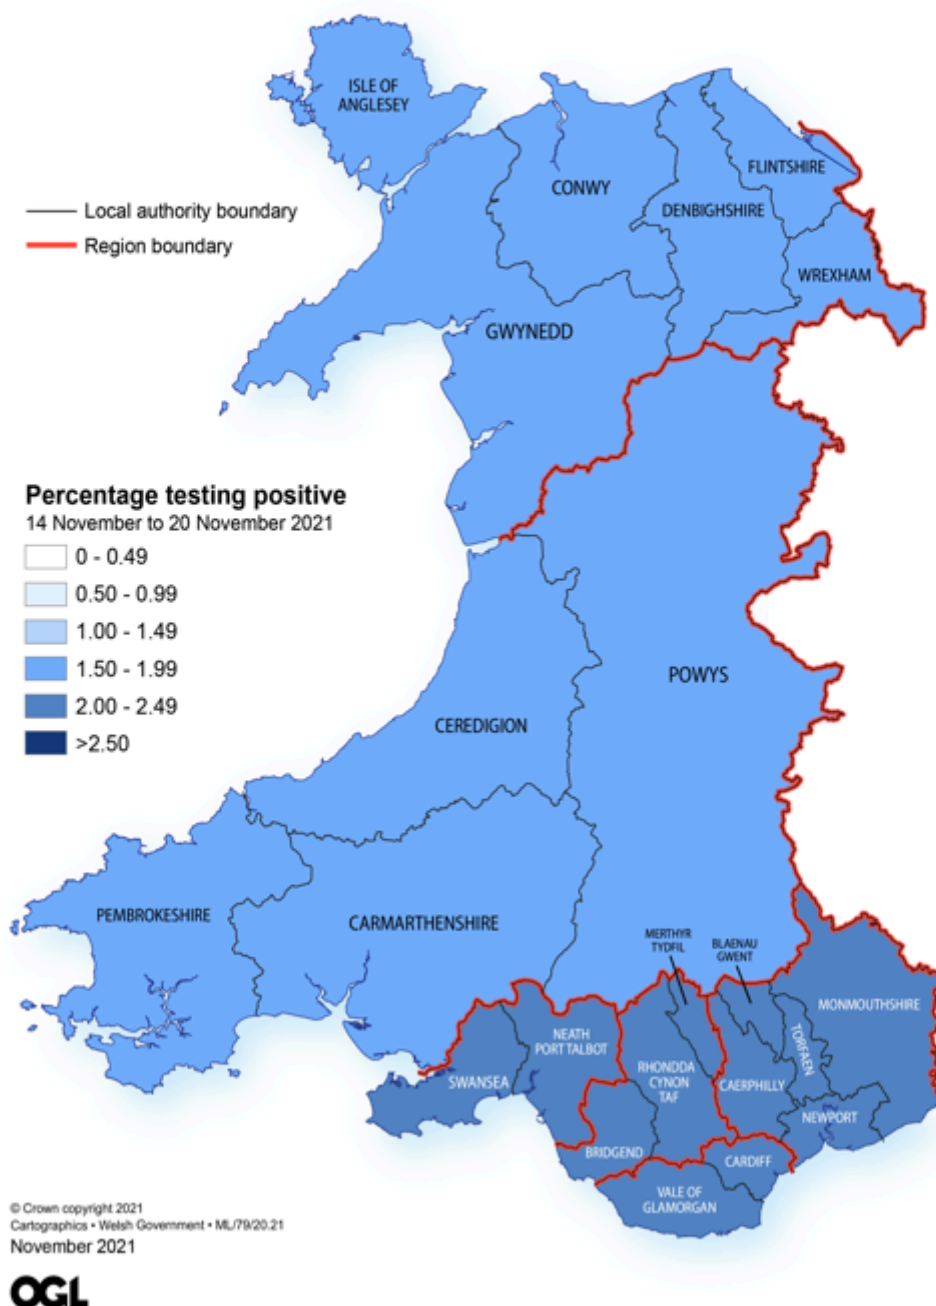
ISLE OF ANGLESEY

CONWY

FLINTSHIRE

DENBIGHSHIRE

WREXHAM

GWYNEDD

Local authority boundary
Region boundary

Percentage testing positive
14 November to 20 November 2021

0 - 0.49
0.50 - 0.99
1.00 - 1.49
1.50 - 1.99
2.00 - 2.49
>2.50

POWYS

CEREDIGION

PEMBROKESHIRE

CARMARTHENSHIRE

MERTHYR TYDFIL

BLAENAU GWENT

MONMOUTHSHIRE

TORFAEN

NEATH PORT TALBOT

SWANSEA

RHONDDA CYNON TAF

CAERPHILLY

NEWPORT

BRIDGEND

CARDIFF

VALE OF GLAMORGAN

© Crown copyright 2021
Cartographics • Welsh Government • ML/79/20.21
November 2021

OGL